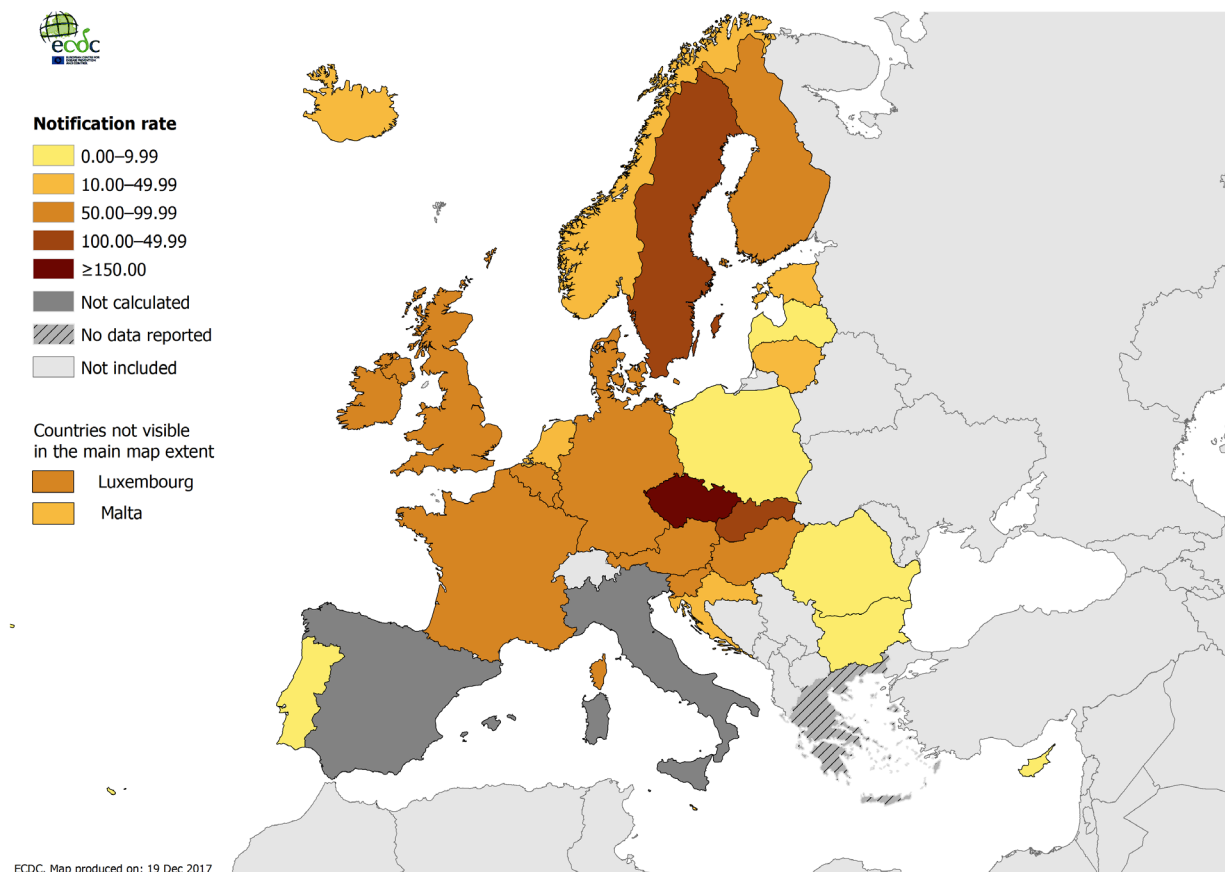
ecdc

Notification rate
0.00–9.99
10.00–49.99
50.00–99.99
100.00–49.99
≥150.00
Not calculated
No data reported
Not included

Countries not visible in the main map extent
Luxembourg
Malta

ECDC. Map produced on: 19 Dec 2017